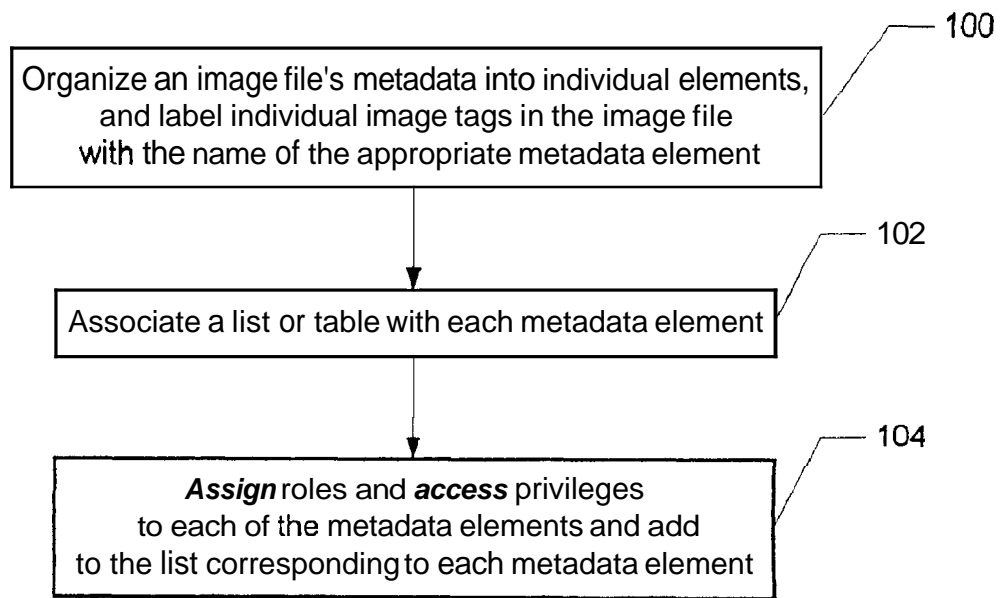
100

Organize an image file's metadata into individual elements, and label individual image tags in the image file with the name of the appropriate metadata element

102

Associate a list or table with each metadata element

104

***Assign*** roles and ***access*** privileges to each of the metadata elements and add to the list corresponding to each metadata element